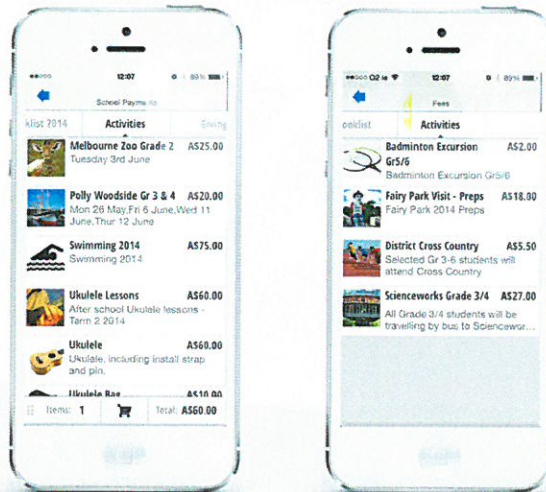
12:07
89%
School Payme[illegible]
klist 2014
Activities
Melbourne Zoo Grade 2
A$25.00
Tuesday 3rd June
Polly Woodside Gr 3 & 4
A$20.00
Mon 26 May,Fri 6 June,Wed 11 June,Thur 12 June
Swimming 2014
A$75.00
Swimming 2014
Ukulele Lessons
A$60.00
After school Ukulele lessons - Term 2 2014
Ukulele
A$60.00
Ukulele, including install strap and pin.
Ukulele Bag
A$10.00
Items: 1
Total: A$60.00

O2 
12:07
89%
Fees
ooklist
Activities
Badminton Excursion Gr5/6
A$2.00
Badminton Excursion Gr5/6
Fairy Park Visit - Preps
A$18.00
Fairy Park 2014 Preps
District Cross Country
A$5.50
Selected Gr 3-6 students will attend Cross Country
Scienceworks Grade 3/4
A$27.00
All Grade 3/4 students will be travelling by bus to Sciencewor...